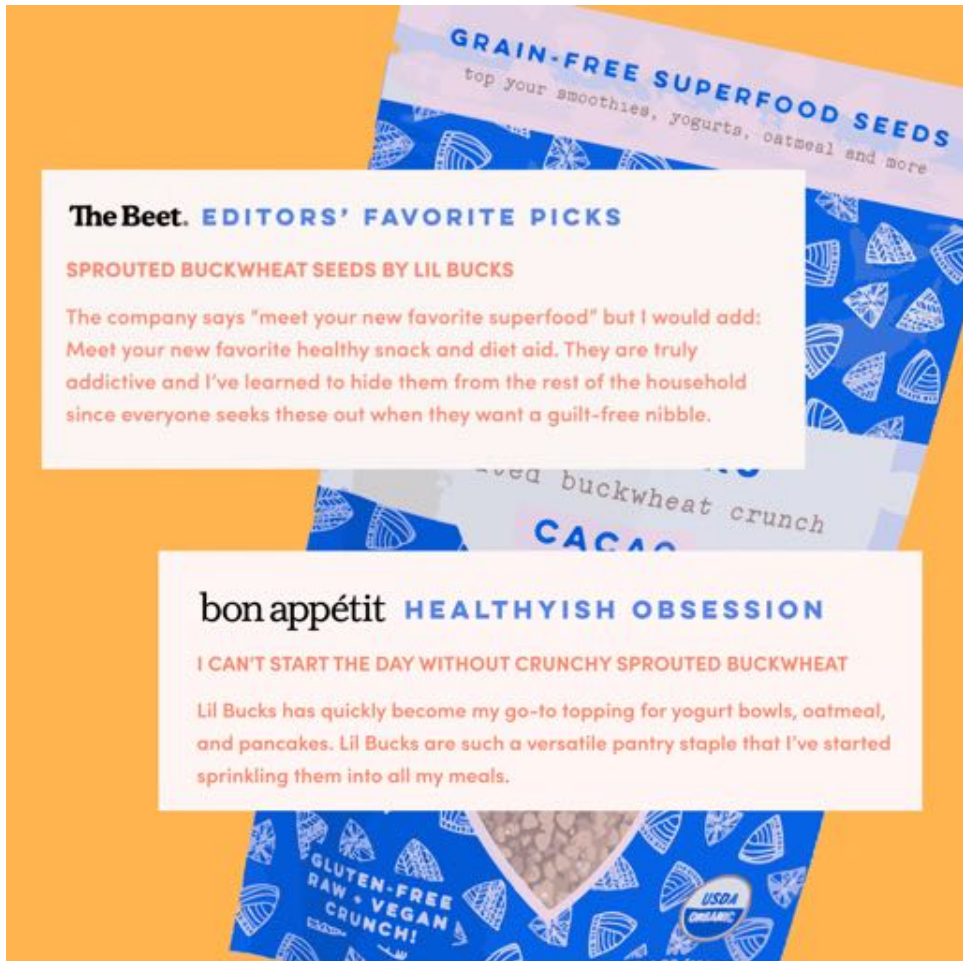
GRAIN-FREE SUPERFOOD SEEDS
top your smoothies, yogurts, oatmeal and more

The Beet. EDITORS' FAVORITE PICKS

SPROUTED BUCKWHEAT SEEDS BY LIL BUCKS

The company says "meet your new favorite superfood" but I would add: Meet your new favorite healthy snack and diet aid. They are truly addictive and I've learned to hide them from the rest of the household since everyone seeks these out when they want a guilt-free nibble.

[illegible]ted buckwheat crunch

CACA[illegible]

bon appétit HEALTHYISH OBSESSION

I CAN'T START THE DAY WITHOUT CRUNCHY SPROUTED BUCKWHEAT

Lil Bucks has quickly become my go-to topping for yogurt bowls, oatmeal, and pancakes. Lil Bucks are such a versatile pantry staple that I've started sprinkling them into all my meals.

GLUTEN-FREE RAW + VEGAN CRUNCH!

USDA ORGANIC